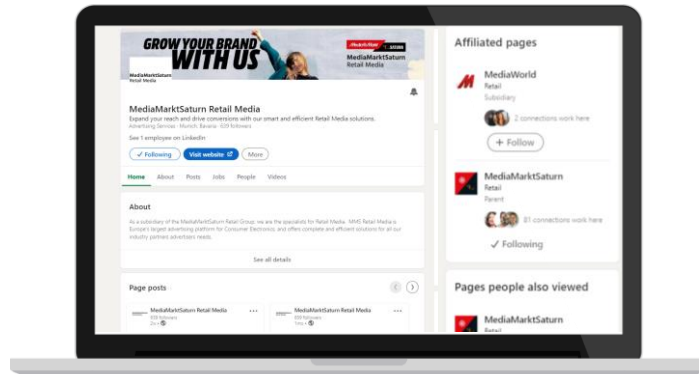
GROW YOUR BRAND WITH US

MediaMarktSaturn Retail Media

MediaMarktSaturn Retail Media

MediaMarktSaturn Retail Media

Expand your reach and drive conversions with our smart and efficient Retail Media solutions.

Advertising Services · Munich, Bavaria · 609 followers

See 1 employee on LinkedIn

✓ Following Visit website More

Home About Posts Jobs People Videos

About

As a subsidiary of the MediaMarktSaturn Retail Group, we are the specialists for Retail Media. MMS Retail Media is Europe's largest advertising platform for Consumer Electronics, and offers complete and efficient solutions for all our industry partners advertising needs.

See all details

Page posts

MediaMarktSaturn Retail Media
609 followers

MediaMarktSaturn Retail Media
609 followers

Affiliated pages

MediaWorld
Retail
Subsidiary

2 connections work here

+ Follow

MediaMarktSaturn
Retail
Parent

81 connections work here

✓ Following

Pages people also viewed

MediaMarktSaturn
Retail